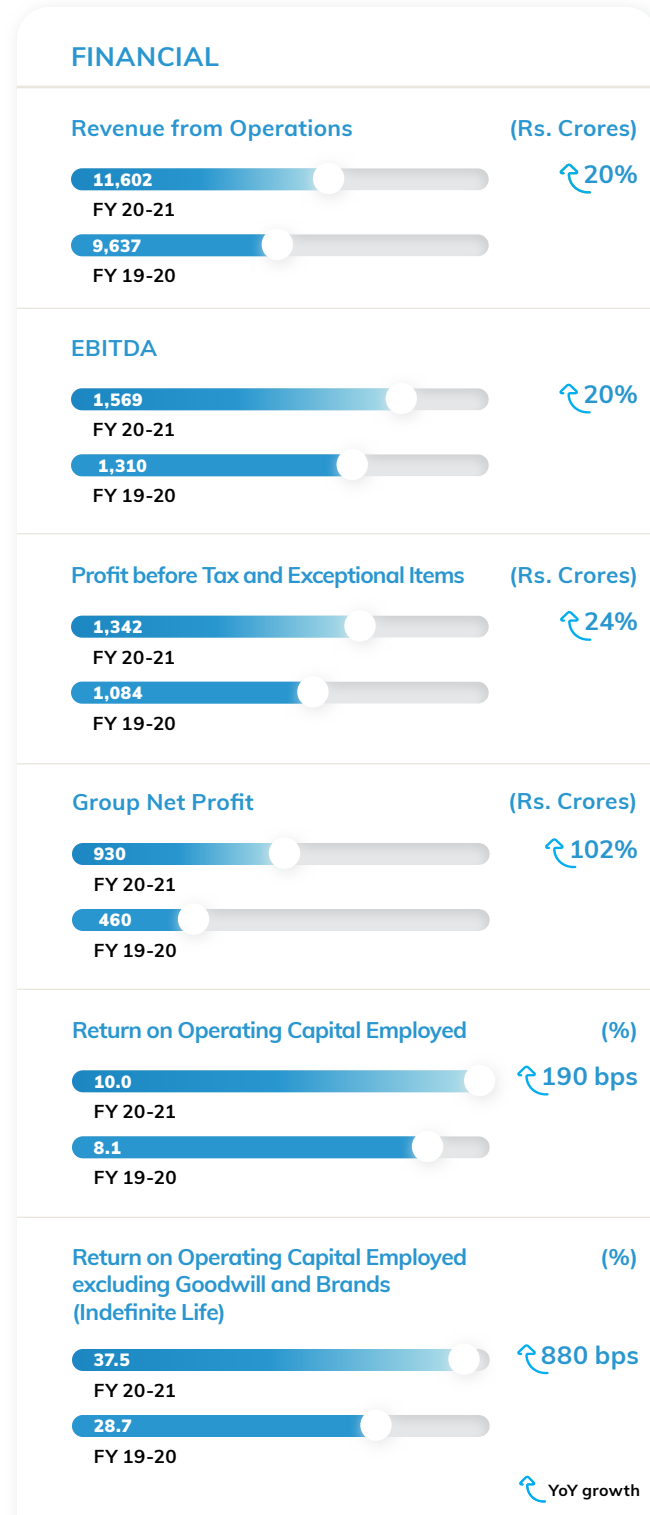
FINANCIAL

Revenue from Operations (Rs. Crores)

11,602
FY 20-21

9,637
FY 19-20

20%

EBITDA

1,569
FY 20-21

1,310
FY 19-20

20%

Profit before Tax and Exceptional Items (Rs. Crores)

1,342
FY 20-21

1,084
FY 19-20

24%

Group Net Profit (Rs. Crores)

930
FY 20-21

460
FY 19-20

102%

Return on Operating Capital Employed (%)

10.0
FY 20-21

8.1
FY 19-20

190 bps

Return on Operating Capital Employed excluding Goodwill and Brands (Indefinite Life) (%)

37.5
FY 20-21

28.7
FY 19-20

880 bps

YoY growth